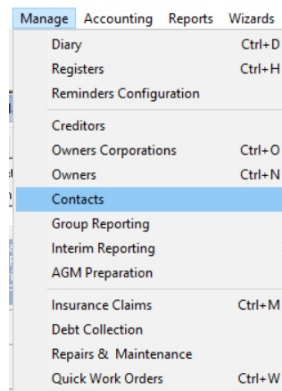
Manage Accounting Reports Wizards

Diary Ctrl+D
Registers Ctrl+H
Reminders Configuration

Creditors
Owners Corporations Ctrl+O
Owners Ctrl+N
Contacts
Group Reporting
Interim Reporting
AGM Preparation

Insurance Claims Ctrl+M
Debt Collection
Repairs & Maintenance
Quick Work Orders Ctrl+W